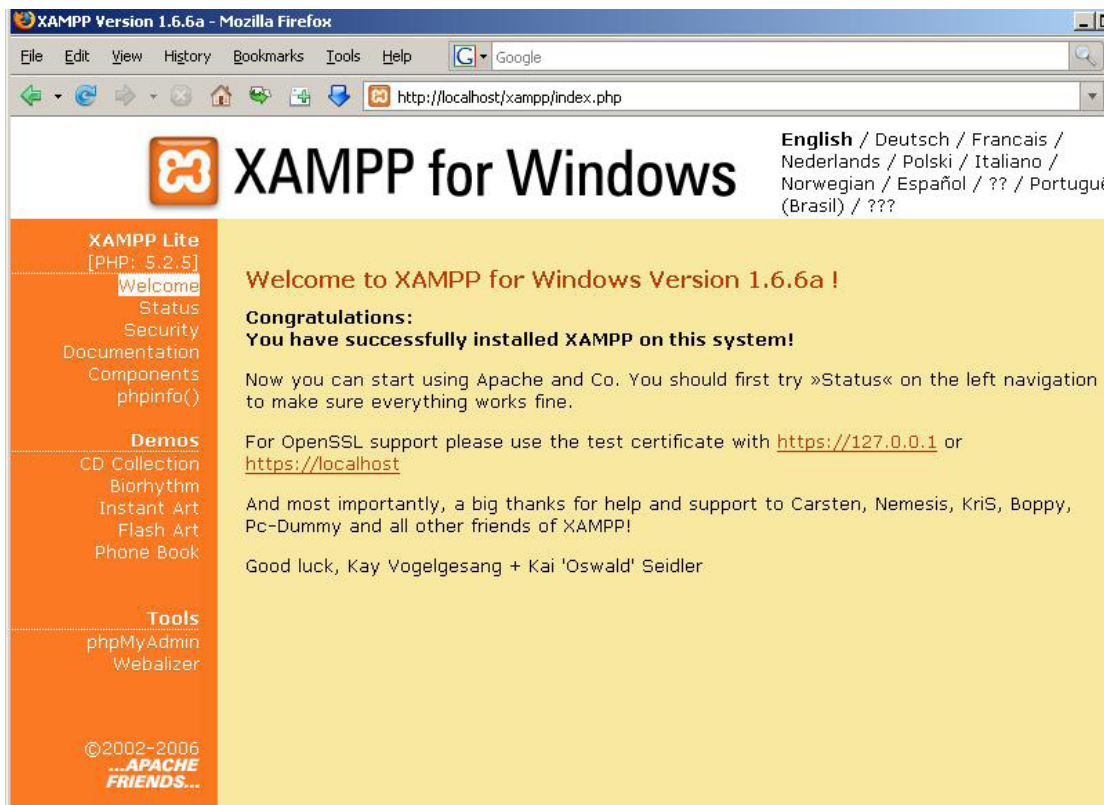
XAMPP Version 1.6.6a - Mozilla Firefox

File Edit View History Bookmarks Tools Help

Google

http://localhost/xampp/index.php

XAMPP for Windows

English / Deutsch / Francais / Nederlands / Polski / Italiano / Norwegian / Español / ?? / Portugué (Brasil) / ???

XAMPP Lite
[PHP: 5.2.5]
Welcome
Status
Security
Documentation
Components
phpinfo()

Demos
CD Collection
Biorhythm
Instant Art
Flash Art
Phone Book

Tools
phpMyAdmin
Webalizer

©2002-2006
...APACHE FRIENDS...

Welcome to XAMPP for Windows Version 1.6.6a !

Congratulations:
You have successfully installed XAMPP on this system!

Now you can start using Apache and Co. You should first try »Status« on the left navigation to make sure everything works fine.

For OpenSSL support please use the test certificate with https://127.0.0.1 or https://localhost

And most importantly, a big thanks for help and support to Carsten, Nemesis, KriS, Boppy, Pc-Dummy and all other friends of XAMPP!

Good luck, Kay Vogelgesang + Kai 'Oswald' Seidler